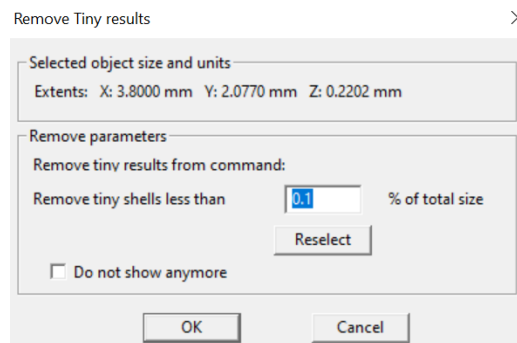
Remove Tiny results

Selected object size and units

Extents: X: 3.8000 mm Y: 2.0770 mm Z: 0.2202 mm

Remove parameters

Remove tiny results from command:

Remove tiny shells less than 0.1 % of total size

Reselect

Do not show anymore

OK

Cancel